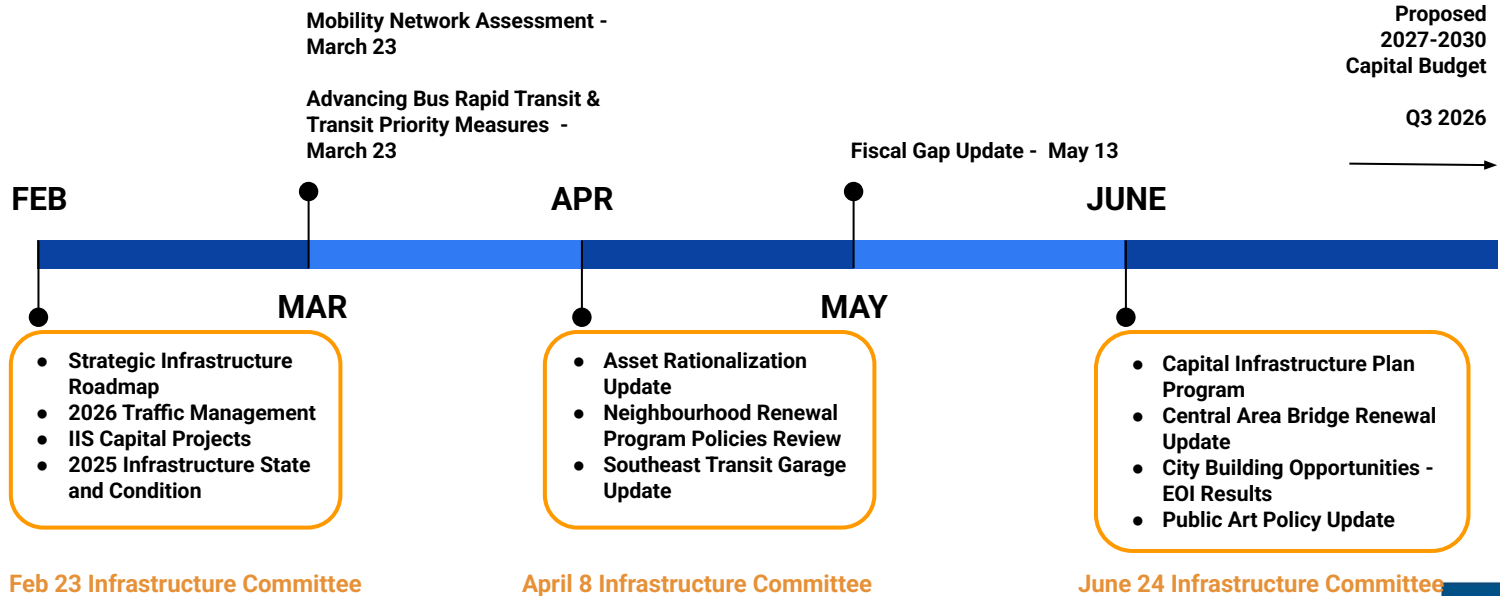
Mobility Network Assessment - March 23

Advancing Bus Rapid Transit & Transit Priority Measures - March 23

Proposed 2027-2030 Capital Budget

Q3 2026

Fiscal Gap Update - May 13

FEB

APR

JUNE

MAR

MAY

- Strategic Infrastructure Roadmap
- 2026 Traffic Management
- IIS Capital Projects
- 2025 Infrastructure State and Condition

- Asset Rationalization Update
- Neighbourhood Renewal Program Policies Review
- Southeast Transit Garage Update

- Capital Infrastructure Plan Program
- Central Area Bridge Renewal Update
- City Building Opportunities - EOI Results
- Public Art Policy Update

Feb 23 Infrastructure Committee

April 8 Infrastructure Committee

June 24 Infrastructure Committee